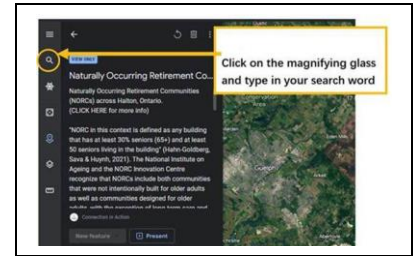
VIEW ONLY

Naturally Occurring Retirement Co...

Naturally Occurring Retirement Communities (NORCs) across Halton, Ontario. (CLICK HERE for more info)

"NORC in this context is defined as any building that has at least 30% seniors (65+) and at least 50 seniors living in the building" (Hahn-Goldberg, Sava & Huynh, 2021). The National Institute on Ageing and the NORC Innovation Centre recognize that NORCs include both communities that were not intentionally built for older adults as well as communities designed for older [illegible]

Connection in Action

New feature

Present

Click on the magnifying glass and type in your search word